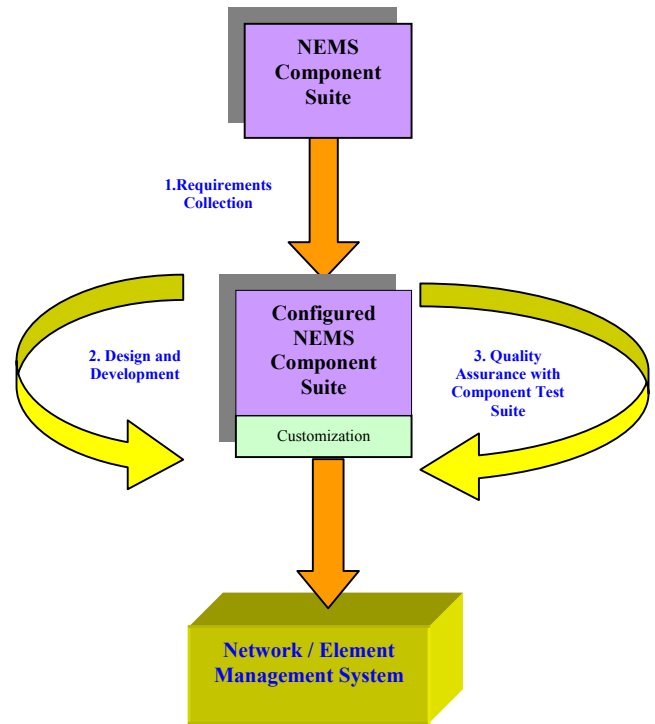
NEMS Component Suite

1.Requirements Collection

Configured NEMS Component Suite

Customization

2. Design and Development

3. Quality Assurance with Component Test Suite

Network / Element Management System